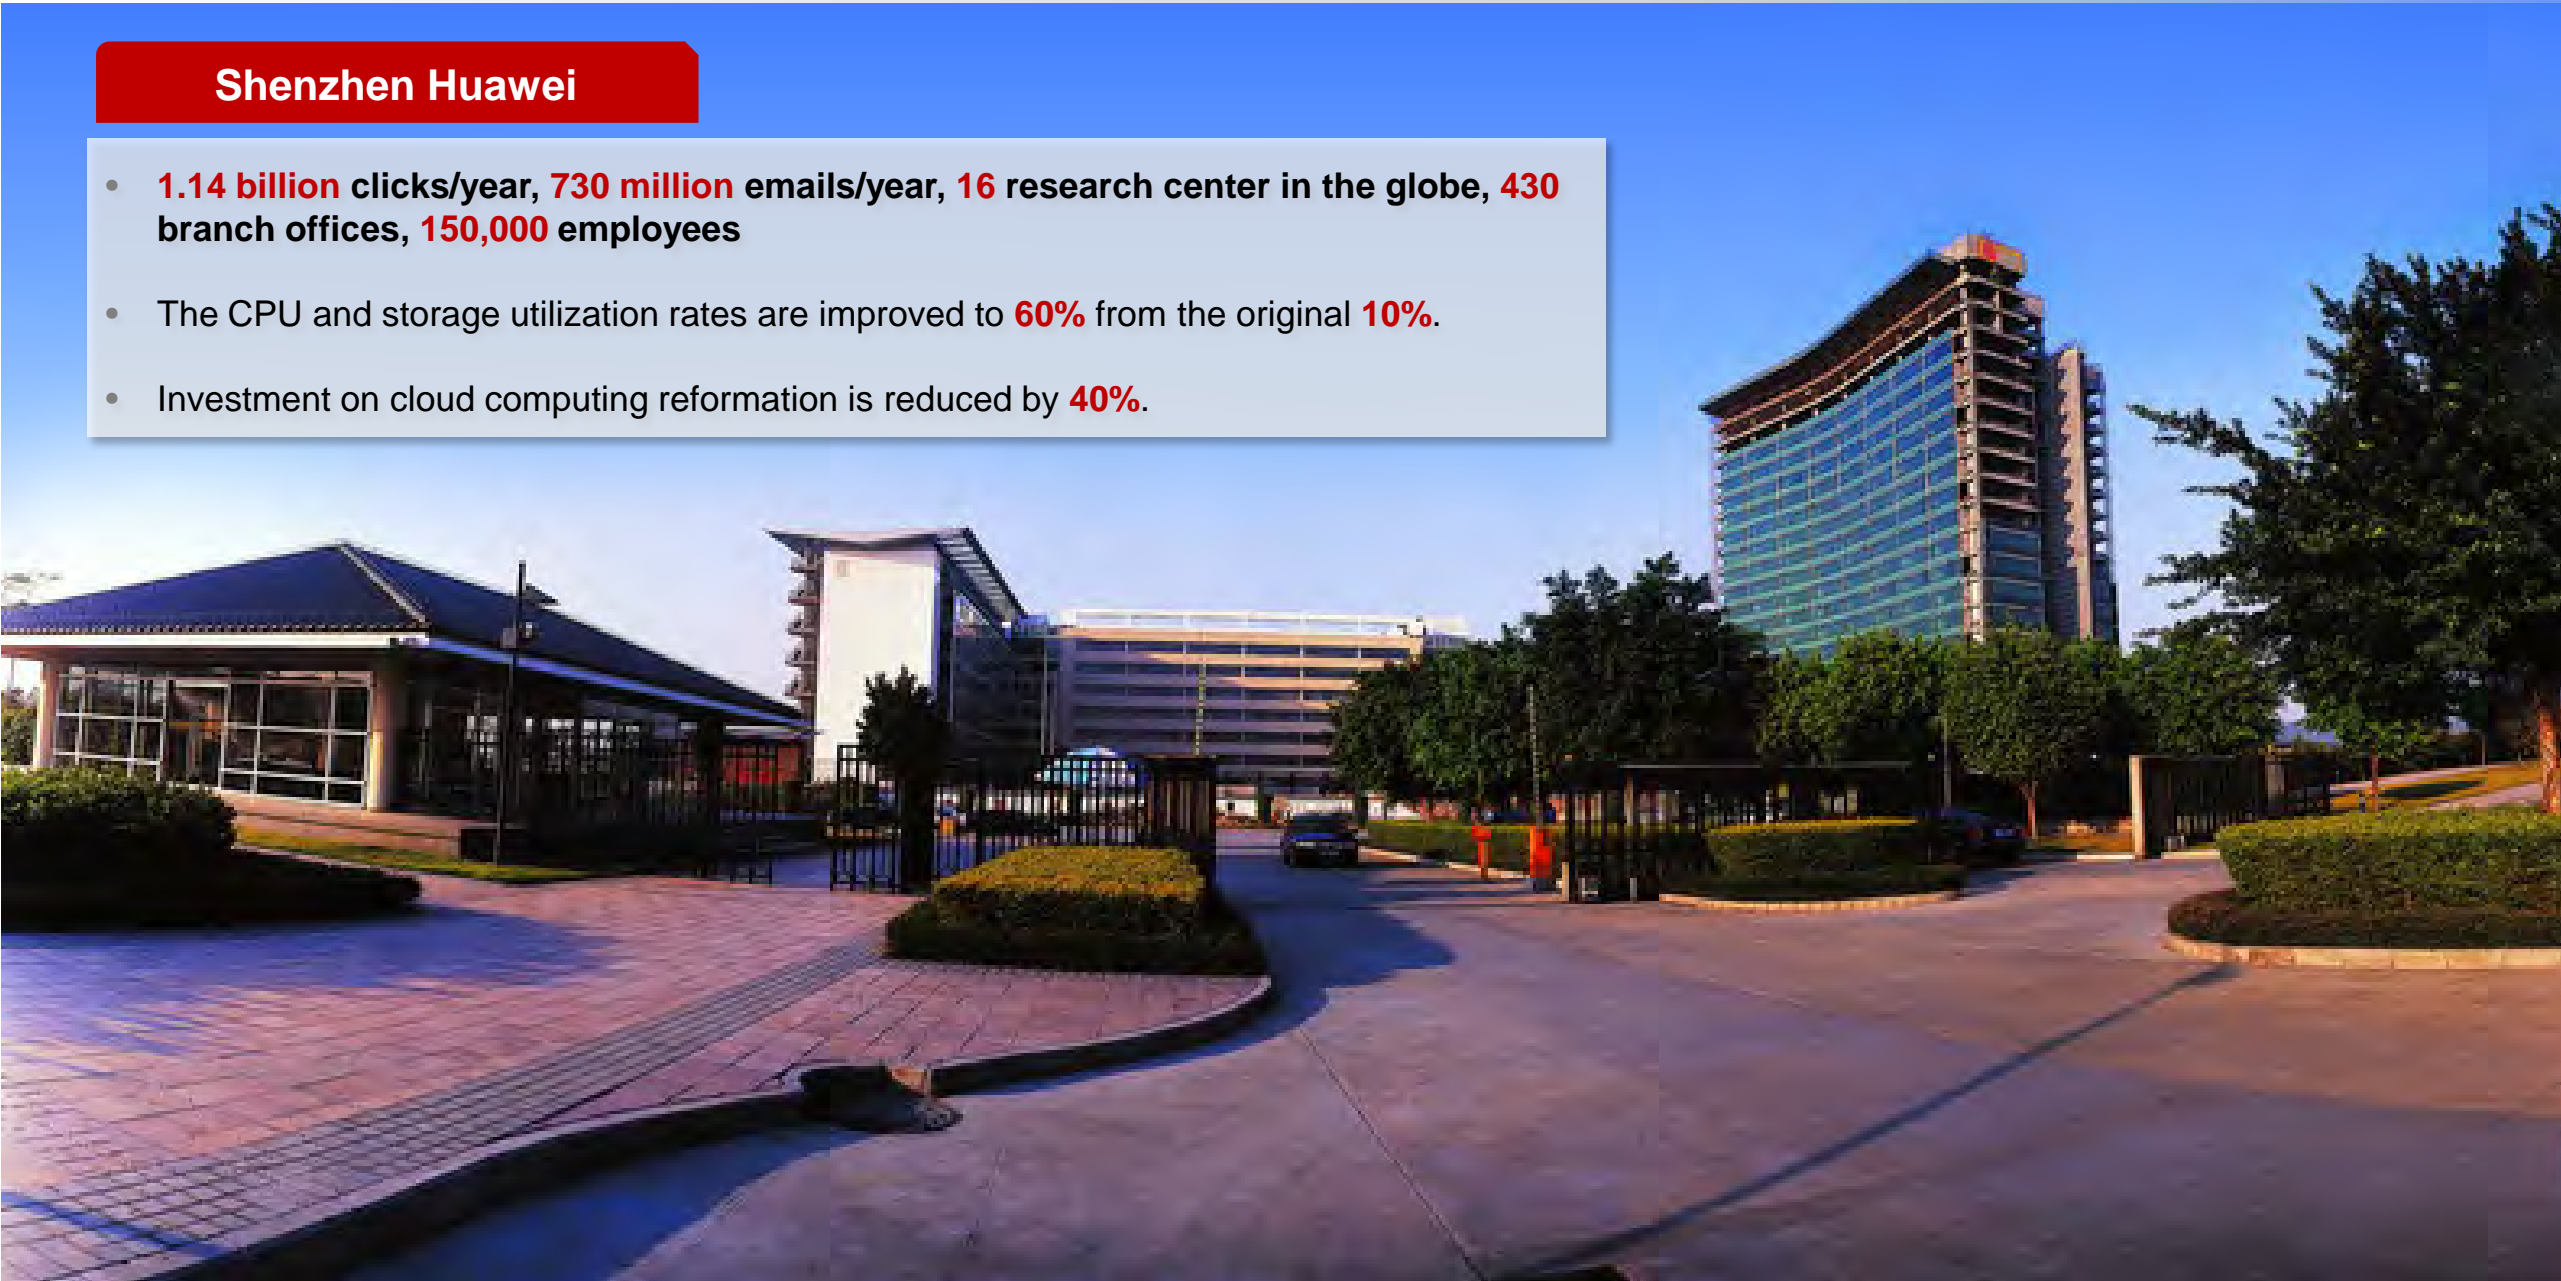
Shenzhen Huawei

- 1.14 billion clicks/year, 730 million emails/year, 16 research center in the globe, 430 branch offices, 150,000 employees
- The CPU and storage utilization rates are improved to 60% from the original 10%.
- Investment on cloud computing reformation is reduced by 40%.